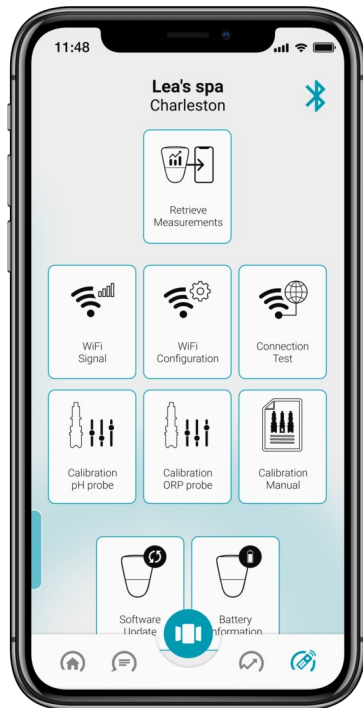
11:48

Lea's spa
Charleston

Retrieve Measurements

WiFi Signal

WiFi Configuration

Connection Test

Calibration pH probe

Calibration ORP probe

Calibration Manual

Software Update

Battery Information